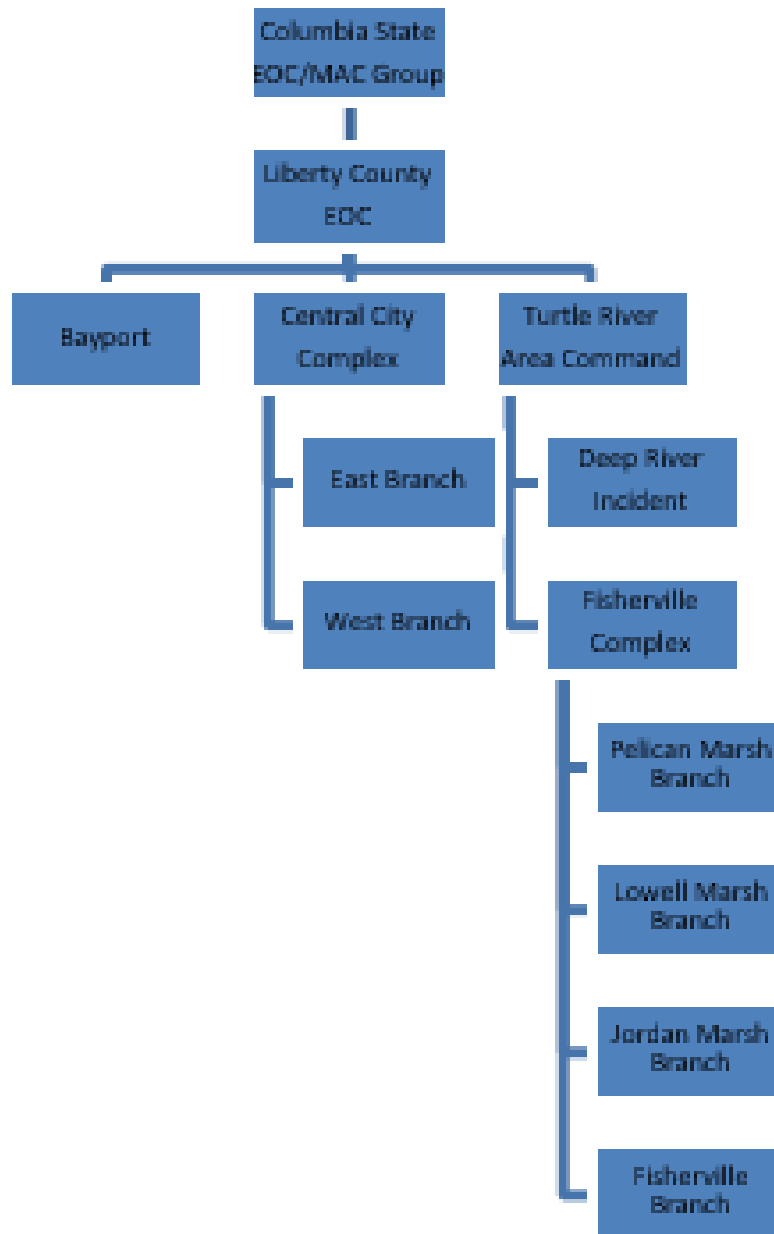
Columbia State EOC/MAC Group

Liberty County EOC

Bayport

Central City Complex

Turtle River Area Command

East Branch

West Branch

Deep River Incident

Fisherville Complex

Pelican Marsh Branch

Lowell Marsh Branch

Jordan Marsh Branch

Fisherville Branch